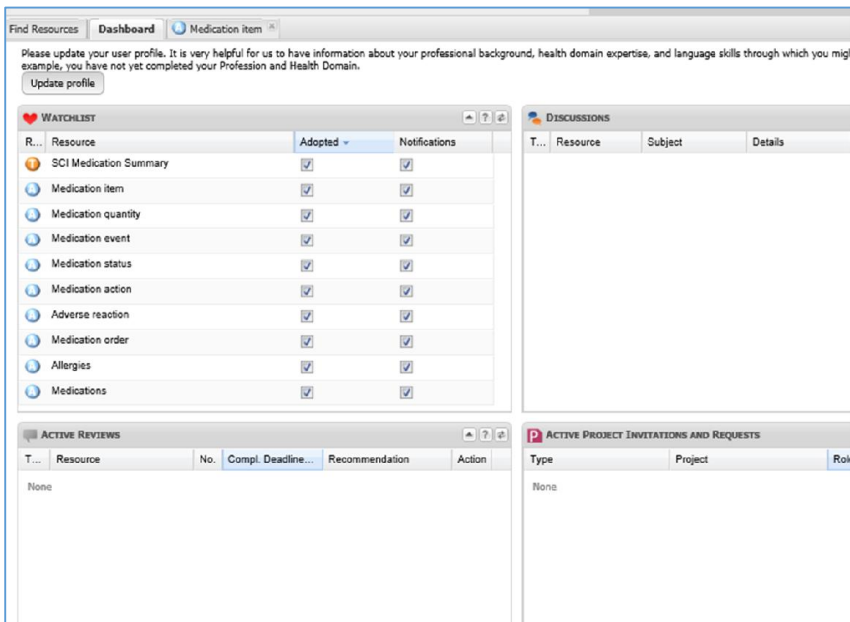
Find Resources | Dashboard | Medication item ×

Please update your user profile. It is very helpful for us to have information about your professional background, health domain expertise, and language skills through which you migh example, you have not yet completed your Profession and Health Domain.

Update profile

WATCHLIST

| R... | Resource | Adopted | Notifications |
|---|---|---|---|
| T | SCI Medication Summary | ☑ | ☑ |
| A | Medication item | ☑ | ☑ |
| A | Medication quantity | ☑ | ☑ |
| A | Medication event | ☑ | ☑ |
| A | Medication status | ☑ | ☑ |
| A | Medication action | ☑ | ☑ |
| A | Adverse reaction | ☑ | ☑ |
| A | Medication order | ☑ | ☑ |
| A | Allergies | ☑ | ☑ |
| A | Medications | ☑ | ☑ |

DISCUSSIONS

| T... | Resource | Subject | Details |
|---|---|---|---|

ACTIVE REVIEWS

| T... | Resource | No. | Compl. Deadline... | Recommendation | Action |
|---|---|---|---|---|---|

None

P ACTIVE PROJECT INVITATIONS AND REQUESTS

| Type | Project | Rol |
|---|---|---|

None